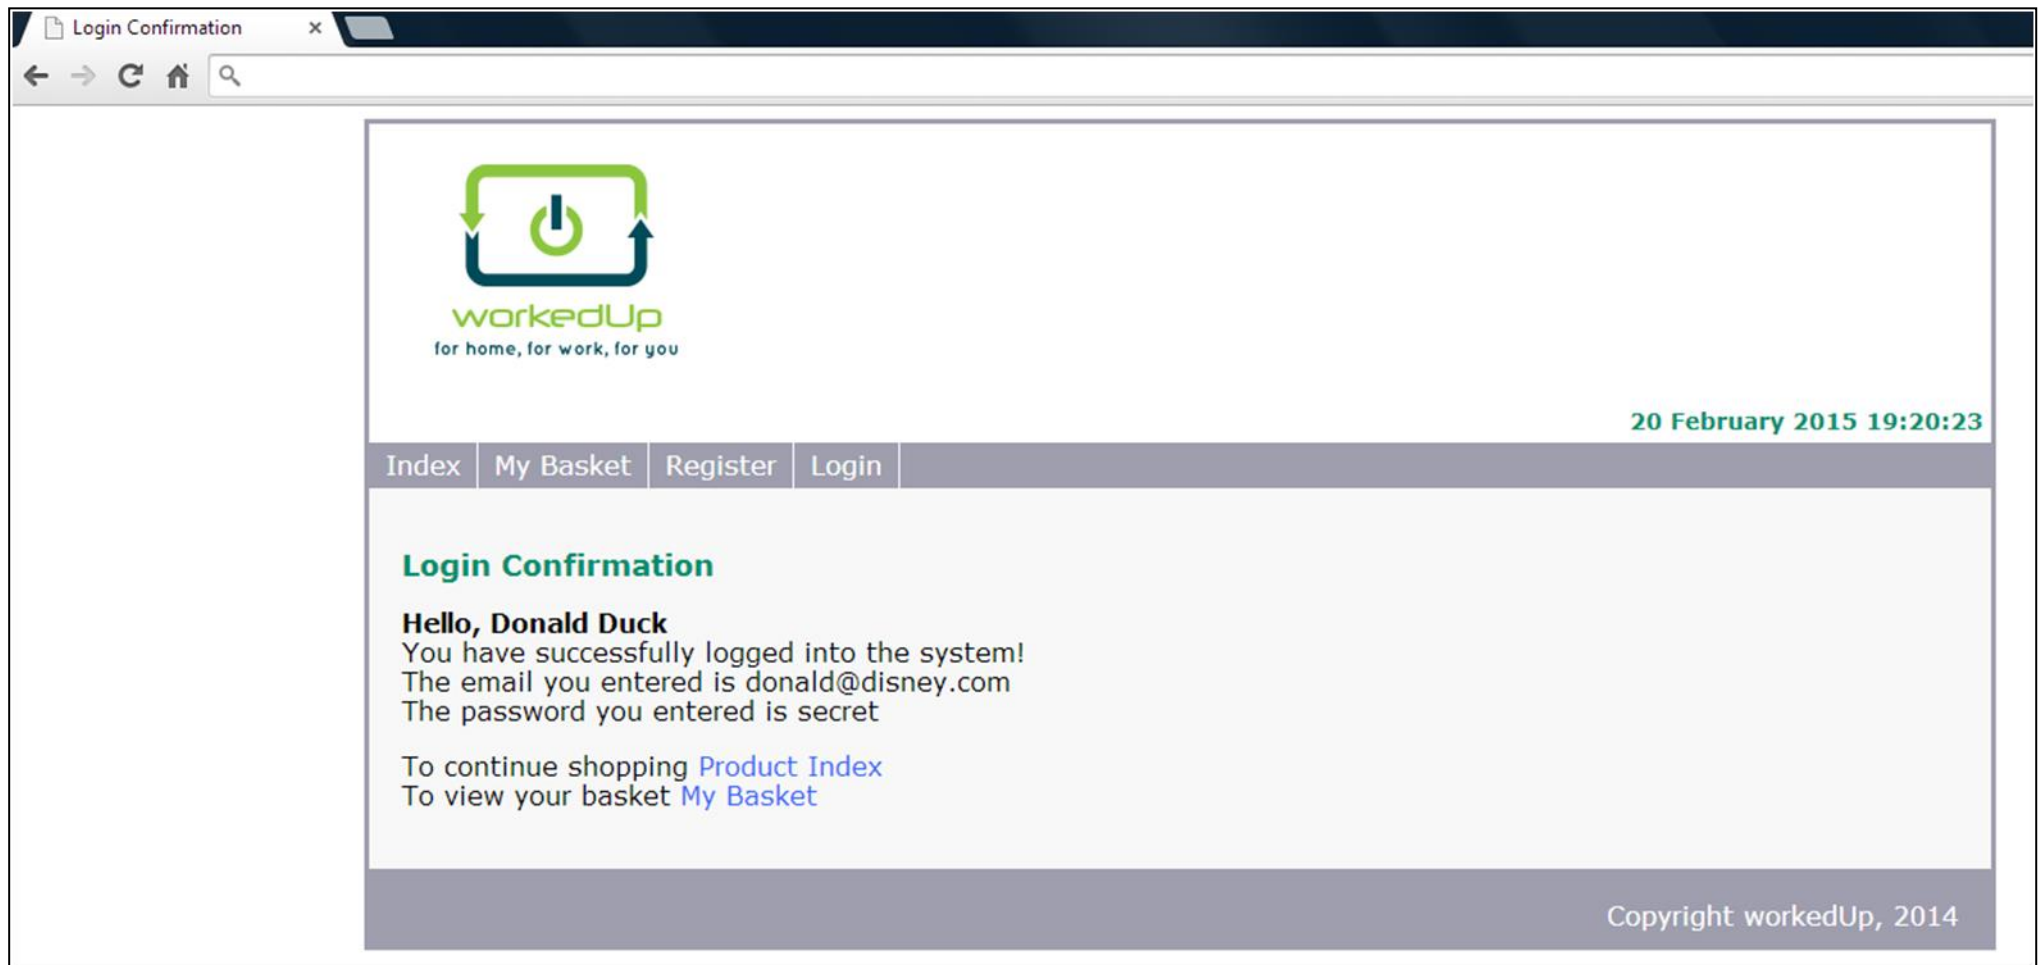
Login Confirmation ×

workedUp
for home, for work, for you

20 February 2015 19:20:23

Index | My Basket | Register | Login

Login Confirmation

Hello, Donald Duck
You have successfully logged into the system!
The email you entered is donald@disney.com
The password you entered is secret

To continue shopping Product Index
To view your basket My Basket

Copyright workedUp, 2014